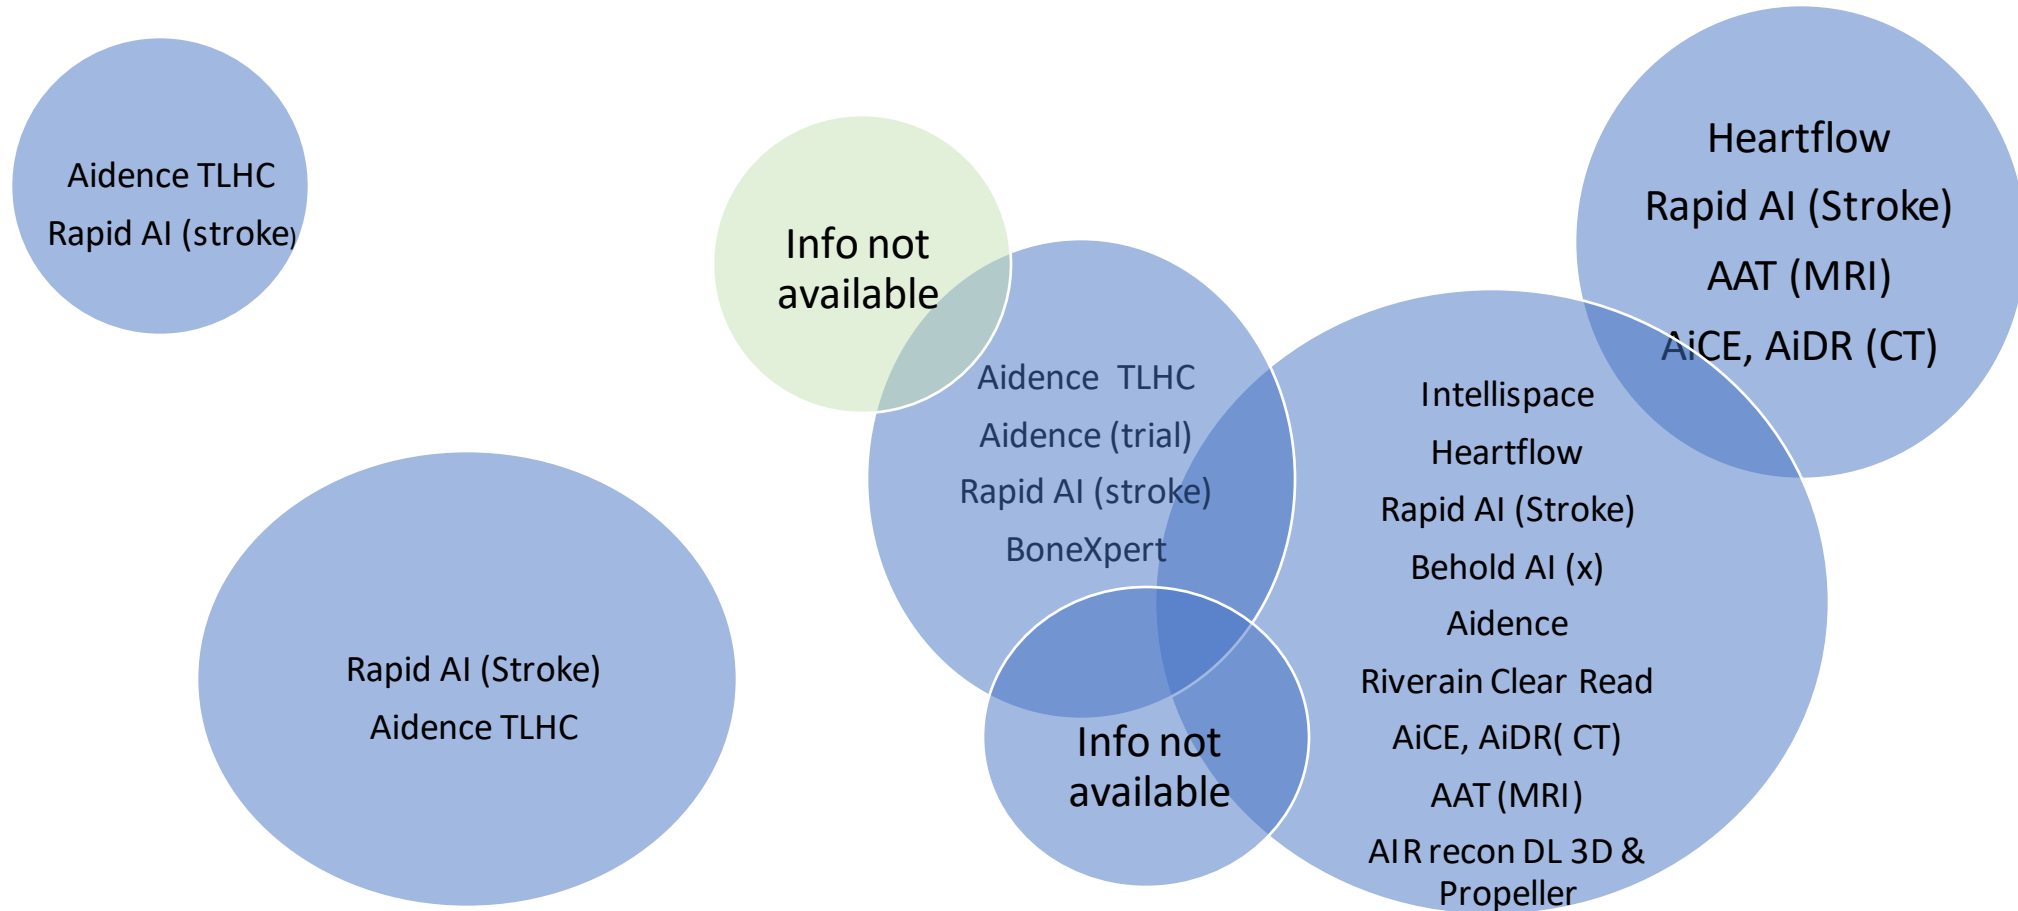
Aidence TLHC
Rapid AI (stroke)

Info not available

Heartflow
Rapid AI (Stroke)
AAT (MRI)
AiCE, AiDR (CT)

Aidence TLHC
Aidence (trial)
Rapid AI (stroke)
BoneXpert

Intellispace
Heartflow
Rapid AI (Stroke)
Behold AI (x)
Aidence
Riverain Clear Read
AiCE, AiDR( CT)
AAT (MRI)
AIR recon DL 3D & Propeller

Rapid AI (Stroke)
Aidence TLHC

Info not available